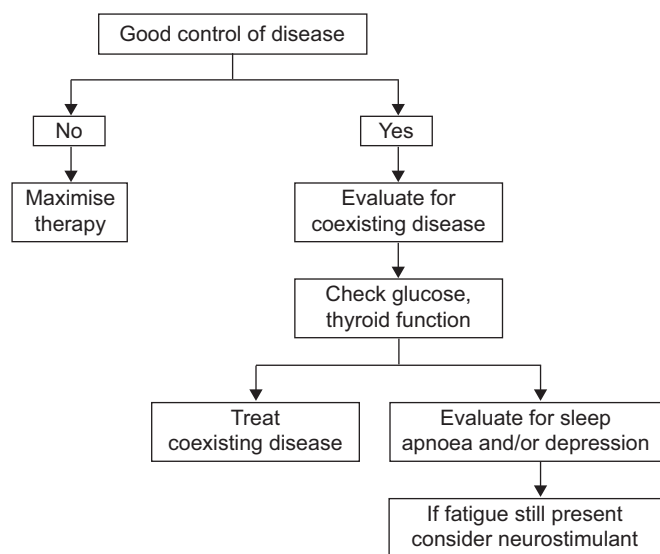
Good control of disease

No

Maximise therapy

Yes

Evaluate for coexisting disease

Check glucose, thyroid function

Treat coexisting disease

Evaluate for sleep apnoea and/or depression

If fatigue still present consider neurostimulant